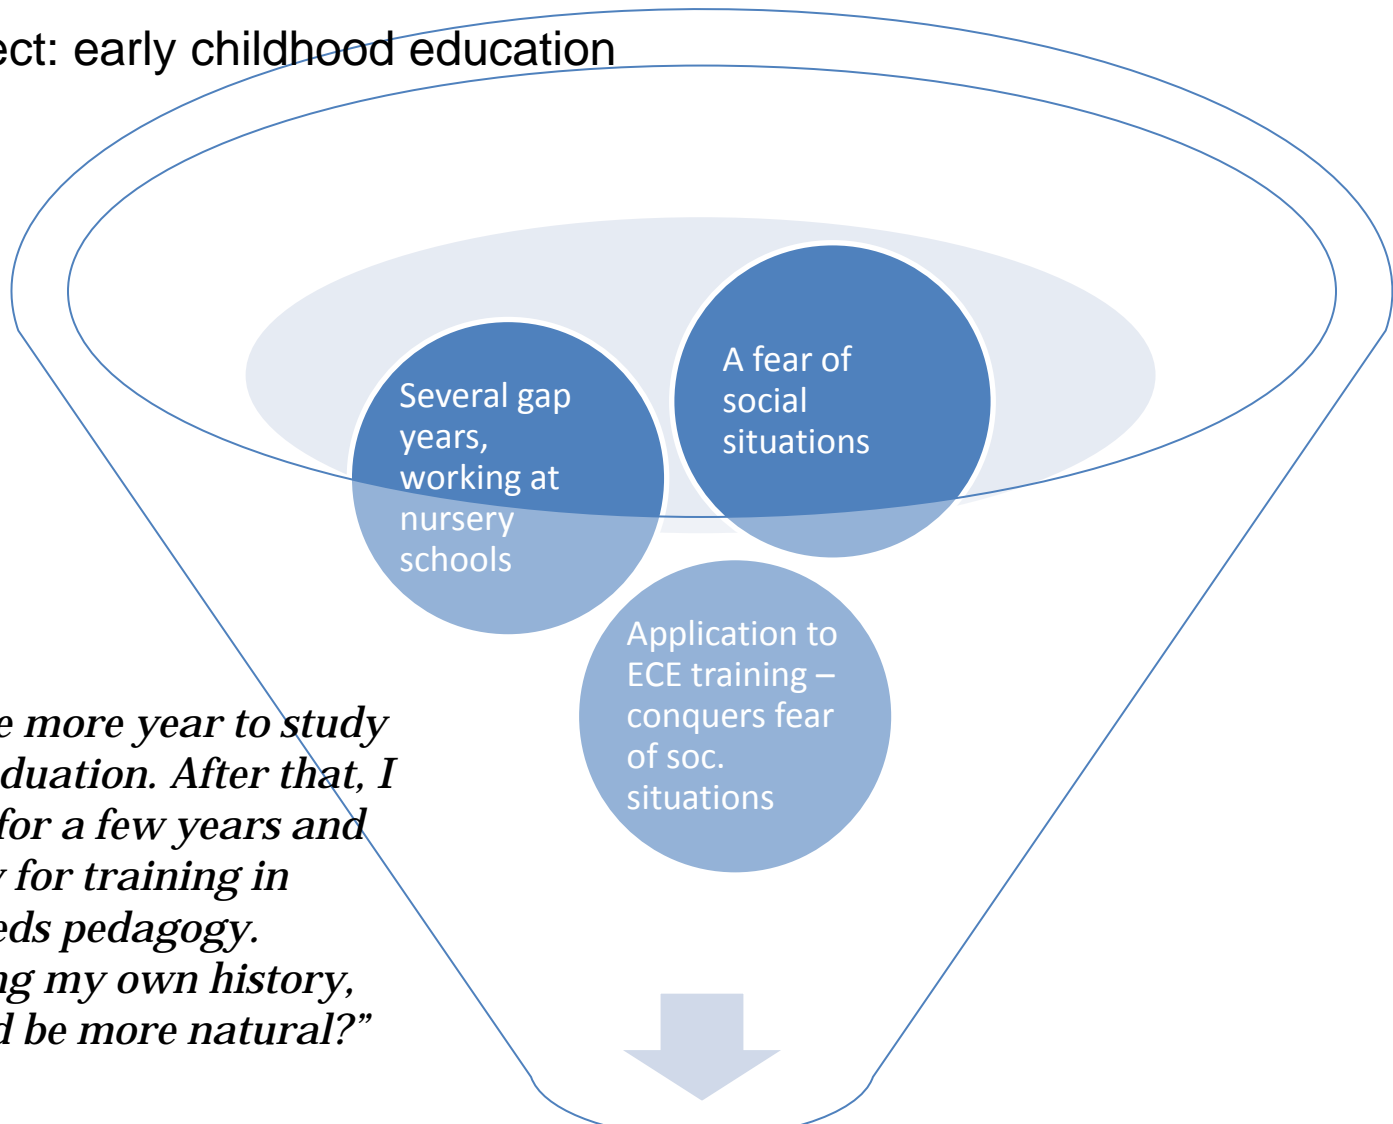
ect: early childhood education

Several gap years, working at nursery schools

A fear of social situations

Application to ECE training – conquers fear of soc. situations

e more year to study
duation. After that, I
for a few years and
for training in
eds pedagogy.
ng my own history,
d be more natural?”